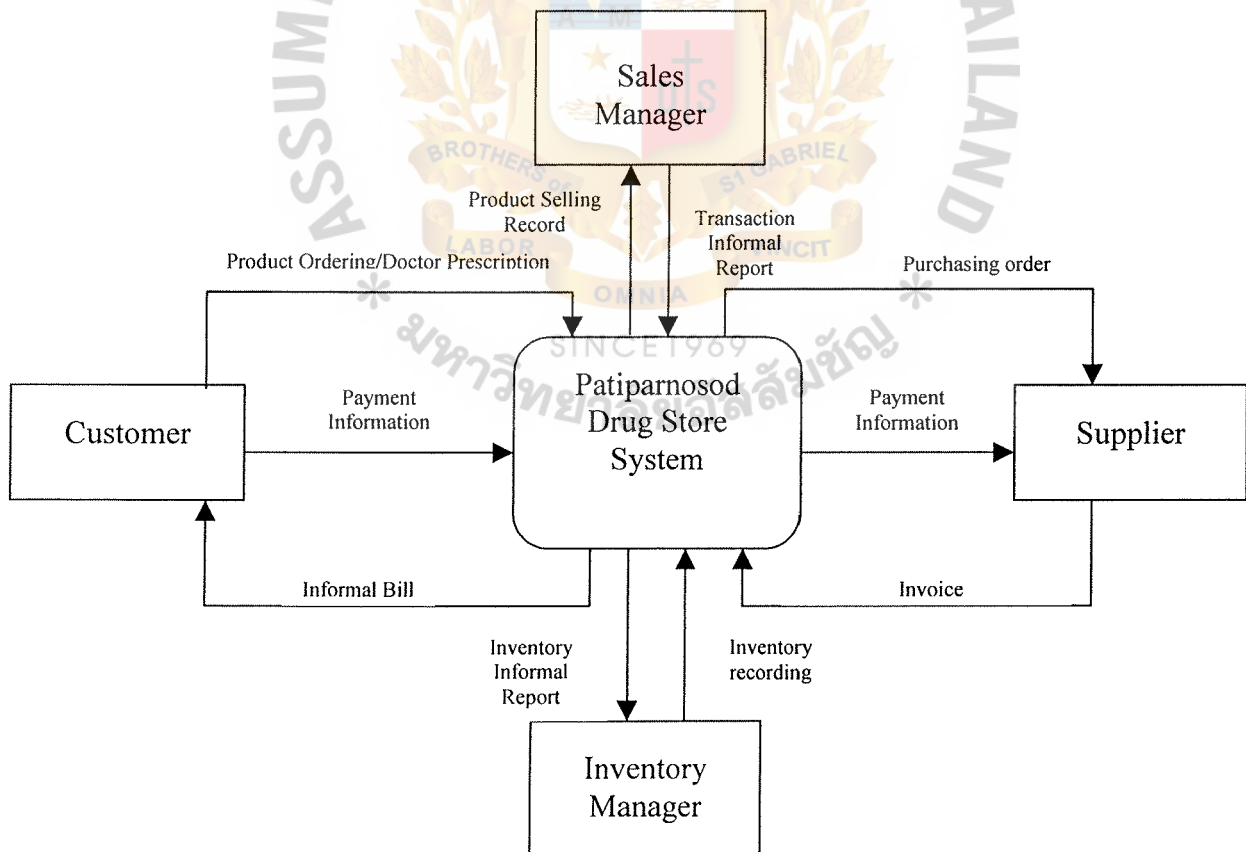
Sales Manager

Product Selling Record

Transaction Informal Report

Product Ordering/Doctor Prescription

Purchasing order

Customer

Payment Information

Patiparnosod Drug Store System

Payment Information

Supplier

Informal Bill

Invoice

Inventory Informal Report

Inventory recording

Inventory Manager

BROTHERS OF ST GABRIEL

LABOR VINCIT

OMNIA

SINCE 1969

ASSUMPTION UNIVERSITY THAILAND

มหาวิทยาลัยอัสสัมชัญ